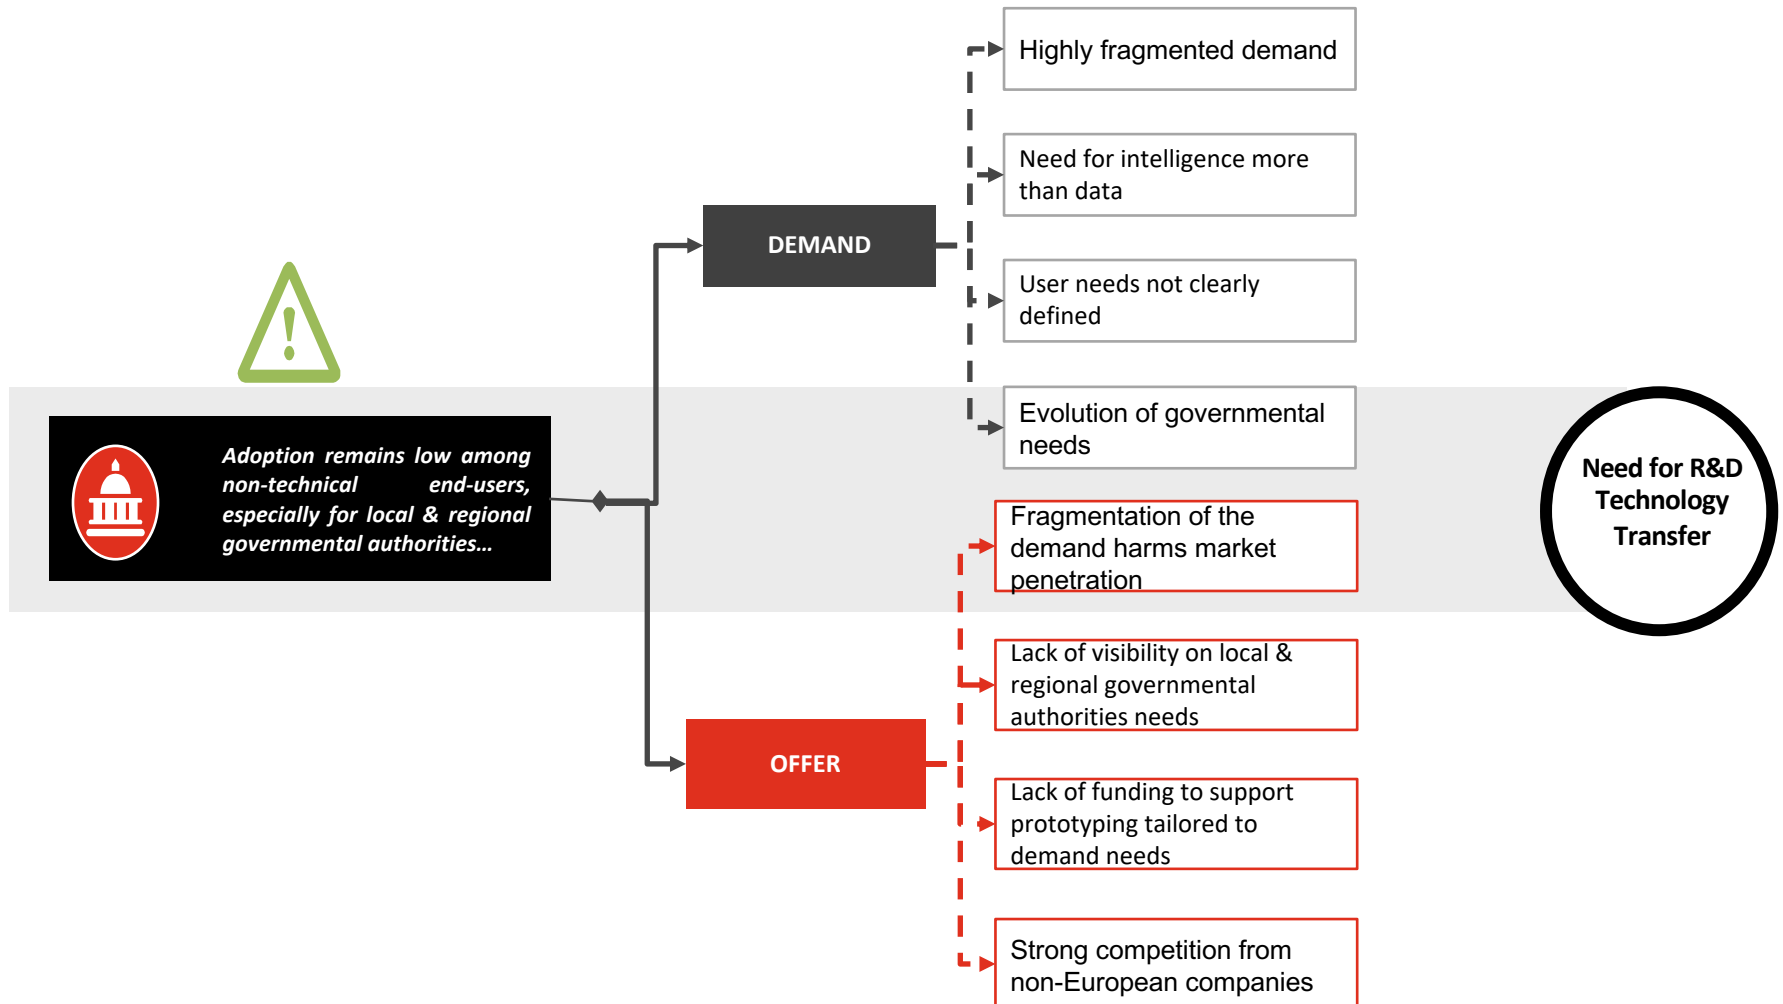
Adoption remains low among non-technical end-users, especially for local & regional governmental authorities...

DEMAND

Highly fragmented demand

Need for intelligence more than data

User needs not clearly defined

Evolution of governmental needs

OFFER

Fragmentation of the demand harms market penetration

Lack of visibility on local & regional governmental authorities needs

Lack of funding to support prototyping tailored to demand needs

Strong competition from non-European companies

Need for R&D Technology Transfer